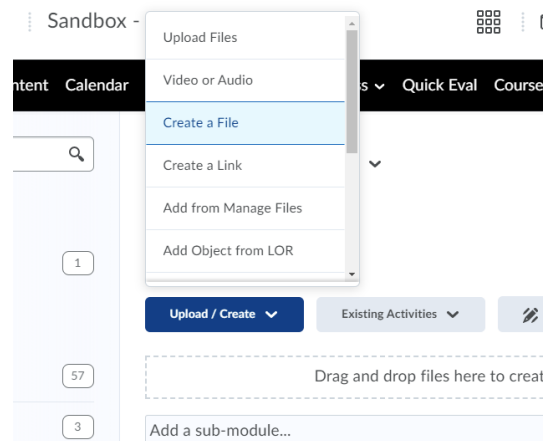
Sandbox -

Upload Files
Video or Audio
Create a File
Create a Link
Add from Manage Files
Add Object from LOR

ntent Calendar

s Quick Eval Course

1

Upload / Create

Existing Activities

57

Drag and drop files here to creat

3

Add a sub-module...